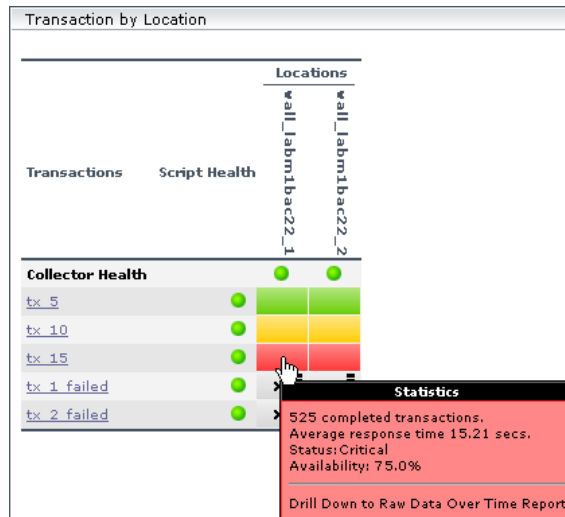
Transaction by Location

| Transactions | Script Health | Locations: all_labm1bac22_1 | Locations: all_labm1bac22_2 |
|---|---|---|---|
| Collector Health | | | |
| tx 5 | | | |
| tx 10 | | | |
| tx 15 | | | |
| tx 1 failed | | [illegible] | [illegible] |
| tx 2 failed | | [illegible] | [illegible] |

Statistics

525 completed transactions.
Average response time 15.21 secs.
Status:Critical
Availability: 75.0%

Drill Down to Raw Data Over Time Report